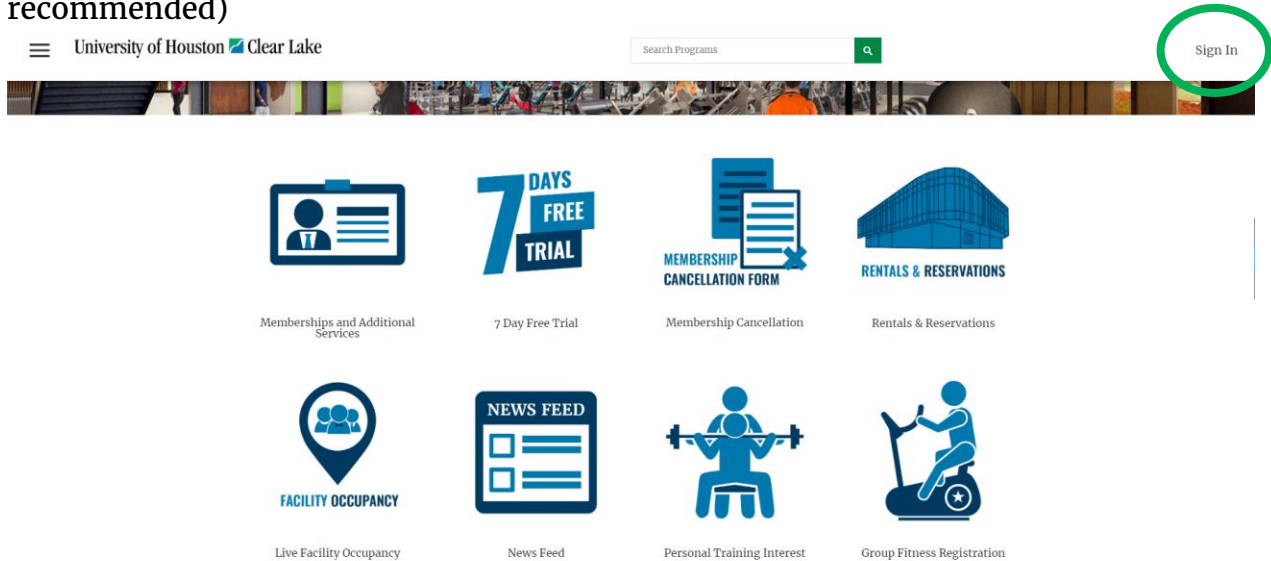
recommended)

University of Houston Clear Lake

Search Programs

Sign In

7 DAYS FREE TRIAL

MEMBERSHIP CANCELLATION FORM

RENTALS & RESERVATIONS

Memberships and Additional Services

7 Day Free Trial

Membership Cancellation

Rentals & Reservations

FACILITY OCCUPANCY

NEWS FEED

Live Facility Occupancy

News Feed

Personal Training Interest

Group Fitness Registration